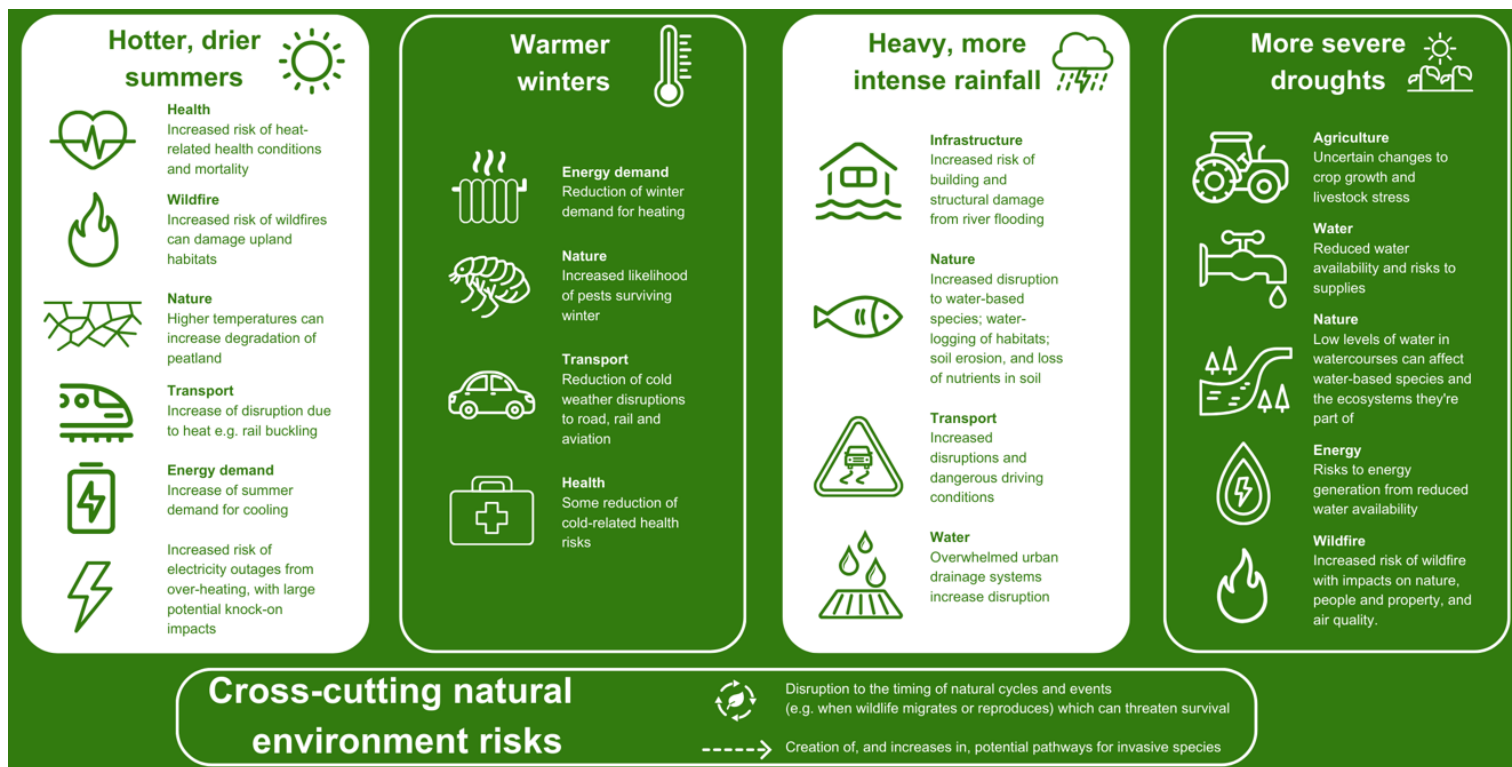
Hotter, drier summers

Health
Increased risk of heat-related health conditions and mortality

Wildfire
Increased risk of wildfires can damage upland habitats

Nature
Higher temperatures can increase degradation of peatland

Transport
Increase of disruption due to heat e.g. rail buckling

Energy demand
Increase of summer demand for cooling

Increased risk of electricity outages from over-heating, with large potential knock-on impacts

Warmer winters

Energy demand
Reduction of winter demand for heating

Nature
Increased likelihood of pests surviving winter

Transport
Reduction of cold weather disruptions to road, rail and aviation

Health
Some reduction of cold-related health risks

Heavy, more intense rainfall

Infrastructure
Increased risk of building and structural damage from river flooding

Nature
Increased disruption to water-based species; water-logging of habitats; soil erosion, and loss of nutrients in soil

Transport
Increased disruptions and dangerous driving conditions

Water
Overwhelmed urban drainage systems increase disruption

More severe droughts

Agriculture
Uncertain changes to crop growth and livestock stress

Water
Reduced water availability and risks to supplies

Nature
Low levels of water in watercourses can affect water-based species and the ecosystems they're part of

Energy
Risks to energy generation from reduced water availability

Wildfire
Increased risk of wildfire with impacts on nature, people and property, and air quality.

Cross-cutting natural environment risks

Disruption to the timing of natural cycles and events (e.g. when wildlife migrates or reproduces) which can threaten survival

Creation of, and increases in, potential pathways for invasive species